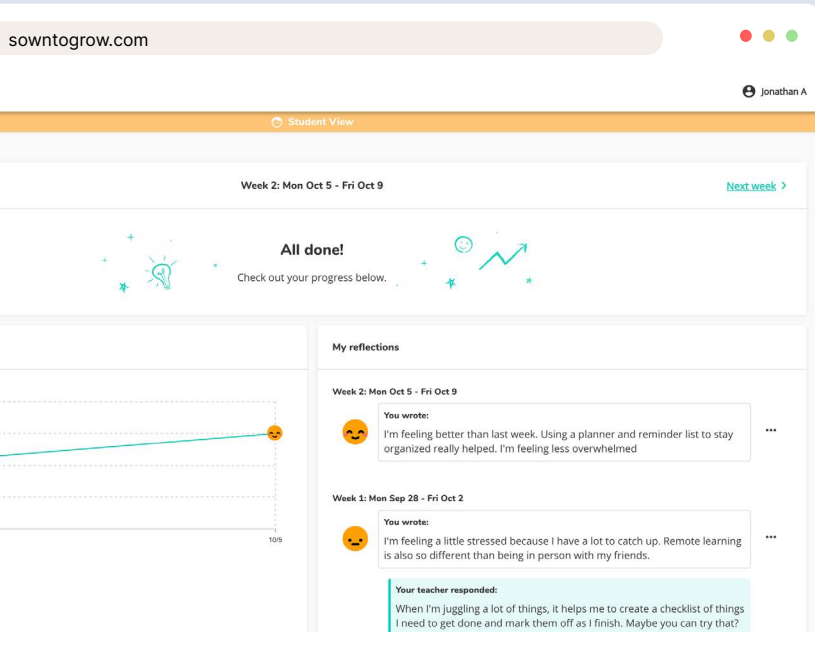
sowntogrow.com

Jonathan A

Student View

Week 2: Mon Oct 5 - Fri Oct 9

Next week >

All done!

Check out your progress below.

10/5

My reflections

Week 2: Mon Oct 5 - Fri Oct 9

You wrote:

I'm feeling better than last week. Using a planner and reminder list to stay organized really helped. I'm feeling less overwhelmed

Week 1: Mon Sep 28 - Fri Oct 2

You wrote:

I'm feeling a little stressed because I have a lot to catch up. Remote learning is also so different than being in person with my friends.

Your teacher responded:

When I'm juggling a lot of things, it helps me to create a checklist of things I need to get done and mark them off as I finish. Maybe you can try that?